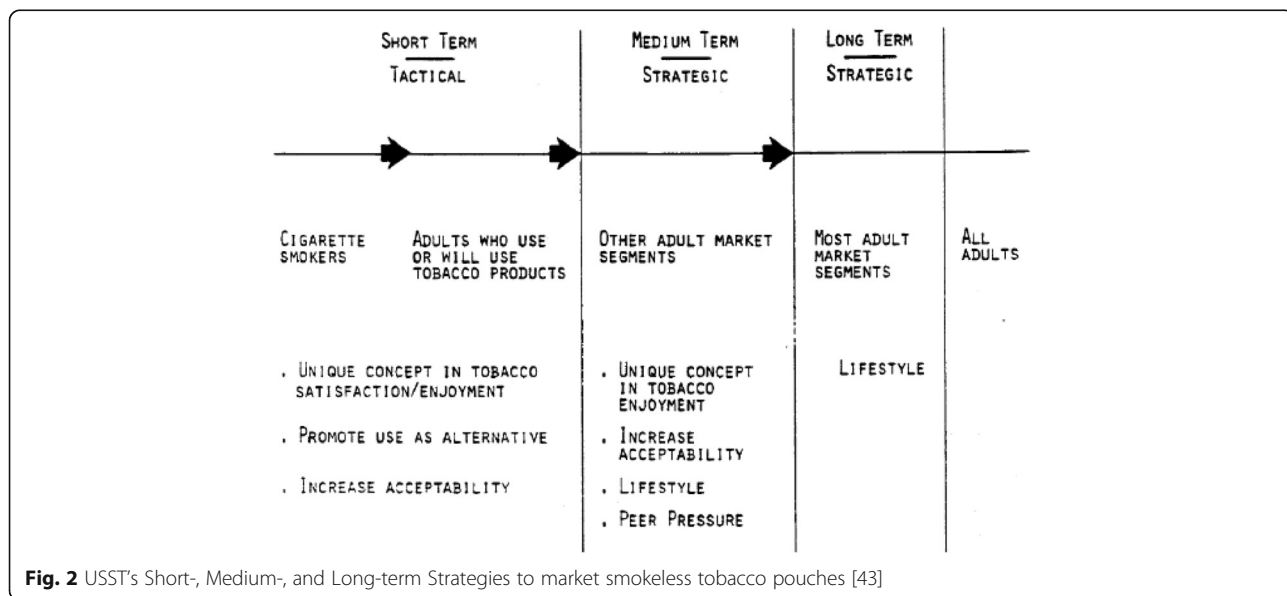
SHORT TERM
TACTICAL

MEDIUM TERM
STRATEGIC

LONG TERM
STRATEGIC

CIGARETTE SMOKERS

ADULTS WHO USE OR WILL USE TOBACCO PRODUCTS

OTHER ADULT MARKET SEGMENTS

MOST ADULT MARKET SEGMENTS

ALL ADULTS

. UNIQUE CONCEPT IN TOBACCO SATISFACTION/ENJOYMENT

. PROMOTE USE AS ALTERNATIVE

. INCREASE ACCEPTABILITY

. UNIQUE CONCEPT IN TOBACCO ENJOYMENT

. INCREASE ACCEPTABILITY

. LIFESTYLE

. PEER PRESSURE

LIFESTYLE

**Fig. 2** USST's Short-, Medium-, and Long-term Strategies to market smokeless tobacco pouches [43]